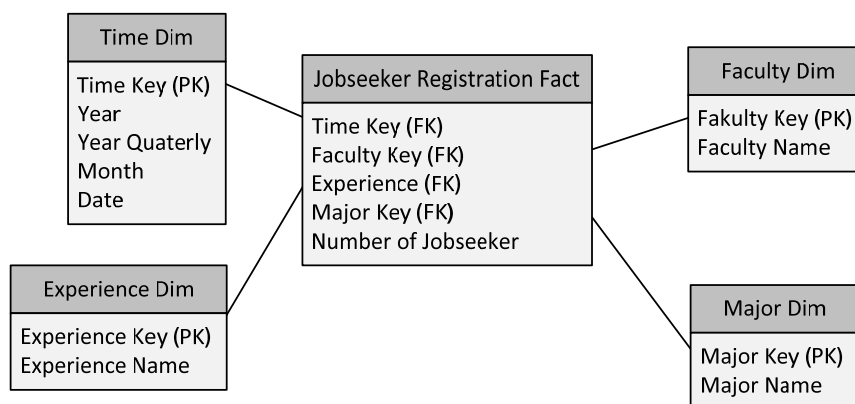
Time Dim

Time Key (PK)
Year
Year Quaterly
Month
Date

Jobseeker Registration Fact

Time Key (FK)
Faculty Key (FK)
Experience (FK)
Major Key (FK)
Number of Jobseeker

Faculty Dim

Fakulty Key (PK)
Faculty Name

Experience Dim

Experience Key (PK)
Experience Name

Major Dim

Major Key (PK)
Major Name